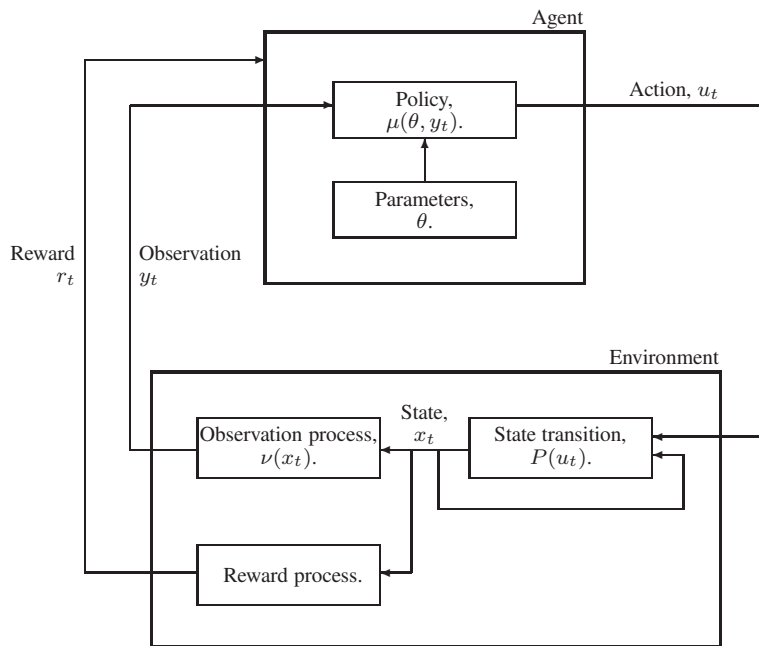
Agent

Policy, $\mu(\theta, y_t)$.

Action, $u_t$

Parameters, $\theta$.

Reward $r_t$

Observation $y_t$

Environment

State, $x_t$

Observation process, $\nu(x_t)$.

State transition, $P(u_t)$.

Reward process.